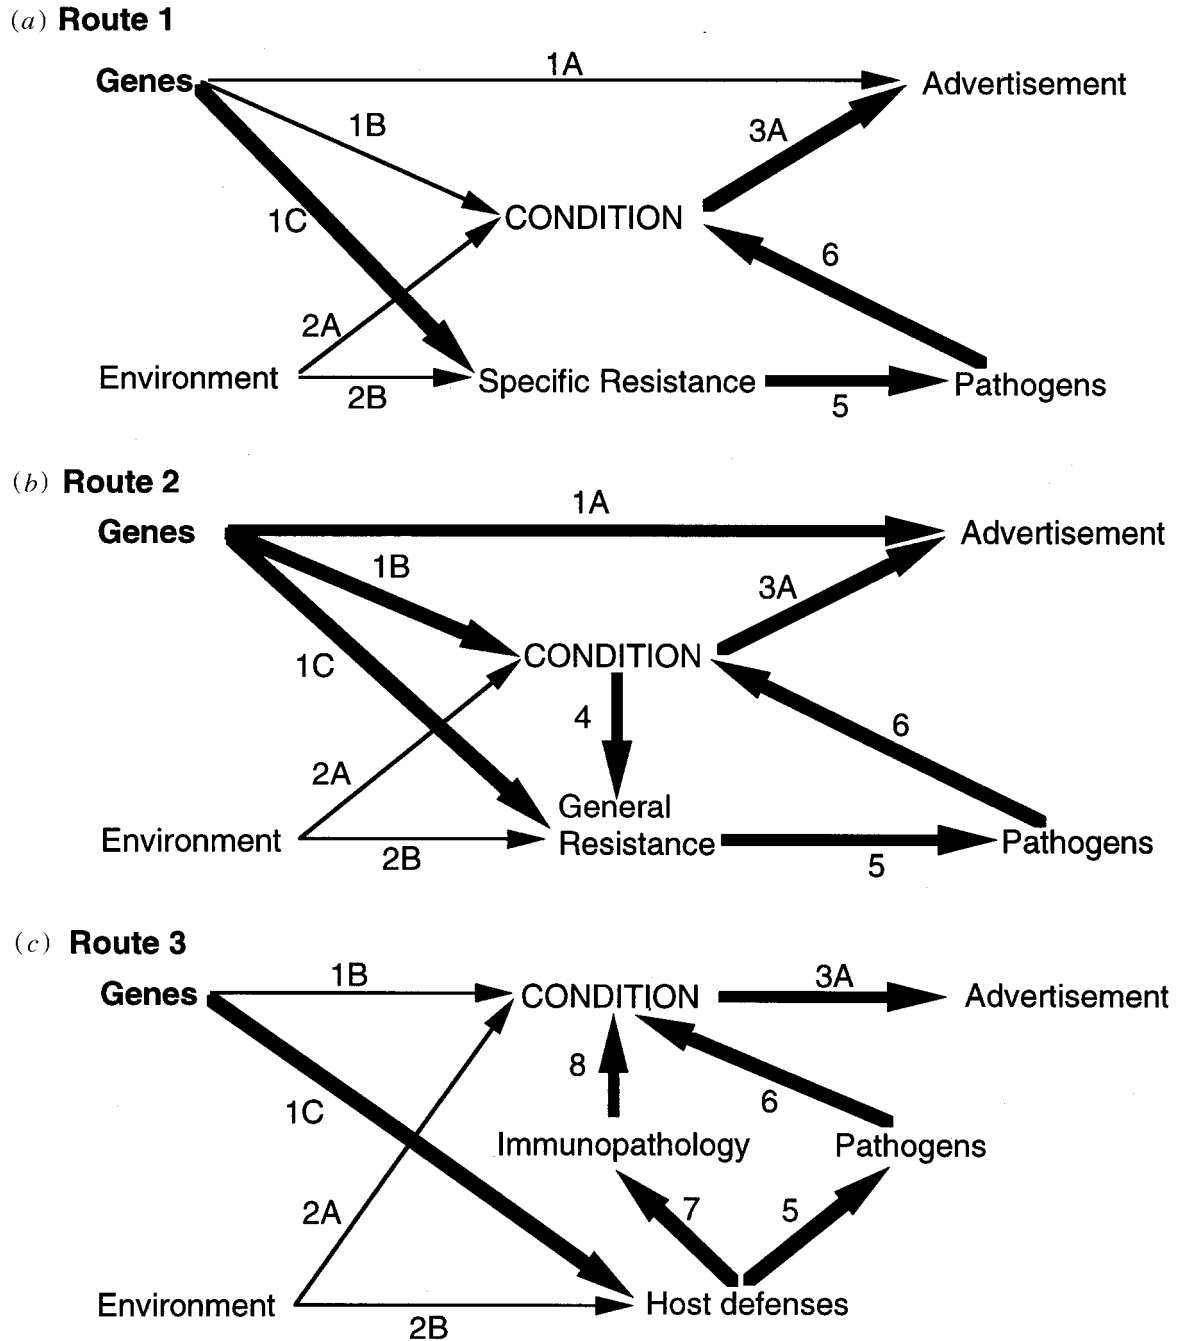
(a) Route 1

Genes
1A
Advertisement
1B
3A
1C
CONDITION
6
2A
Environment
Specific Resistance
Pathogens
2B
5

(b) Route 2

Genes
1A
Advertisement
1B
3A
1C
CONDITION
4
6
2A
General Resistance
Environment
Pathogens
2B
5

(c) Route 3

Genes
1B
CONDITION
3A
Advertisement
8
6
1C
Immunopathology
Pathogens
2A
7
5
Environment
Host defenses
2B